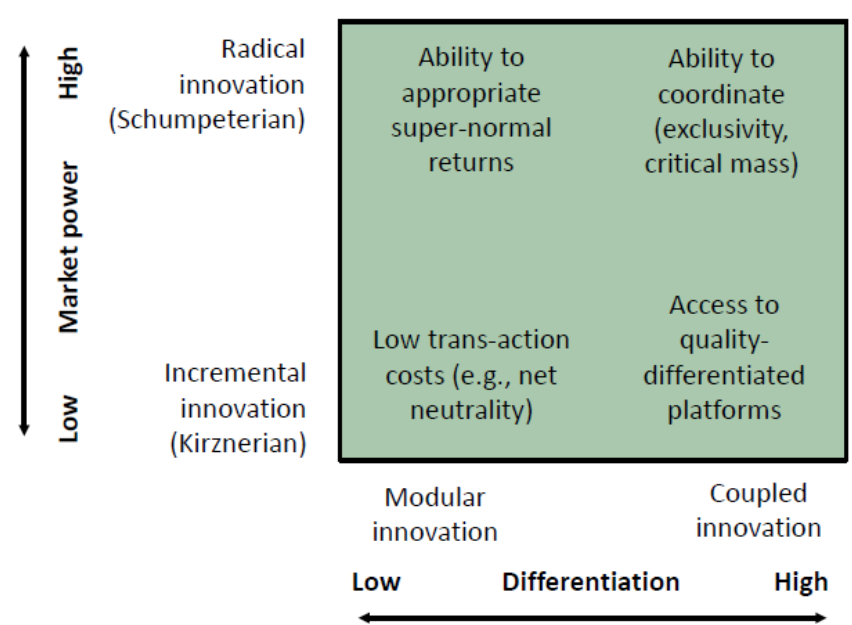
High

Market power

Low

Radical innovation (Schumpeterian)

Incremental innovation (Kirznerian)

Ability to appropriate super-normal returns

Ability to coordinate (exclusivity, critical mass)

Low trans-action costs (e.g., net neutrality)

Access to quality-differentiated platforms

Modular innovation

Coupled innovation

Low

Differentiation

High